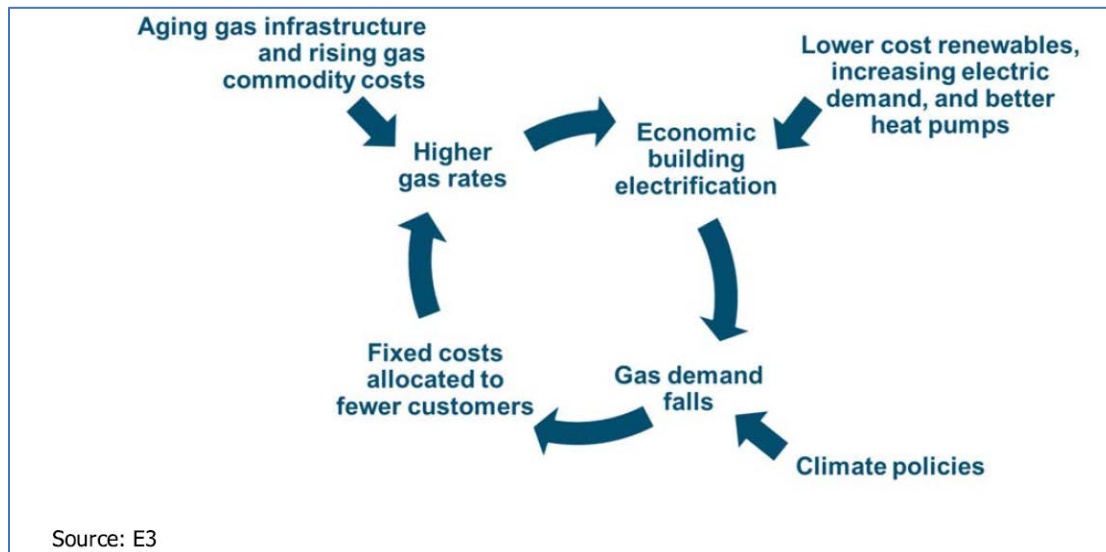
Aging gas infrastructure and rising gas commodity costs

Lower cost renewables, increasing electric demand, and better heat pumps

Higher gas rates

Economic building electrification

Gas demand falls

Fixed costs allocated to fewer customers

Climate policies

Source: E3